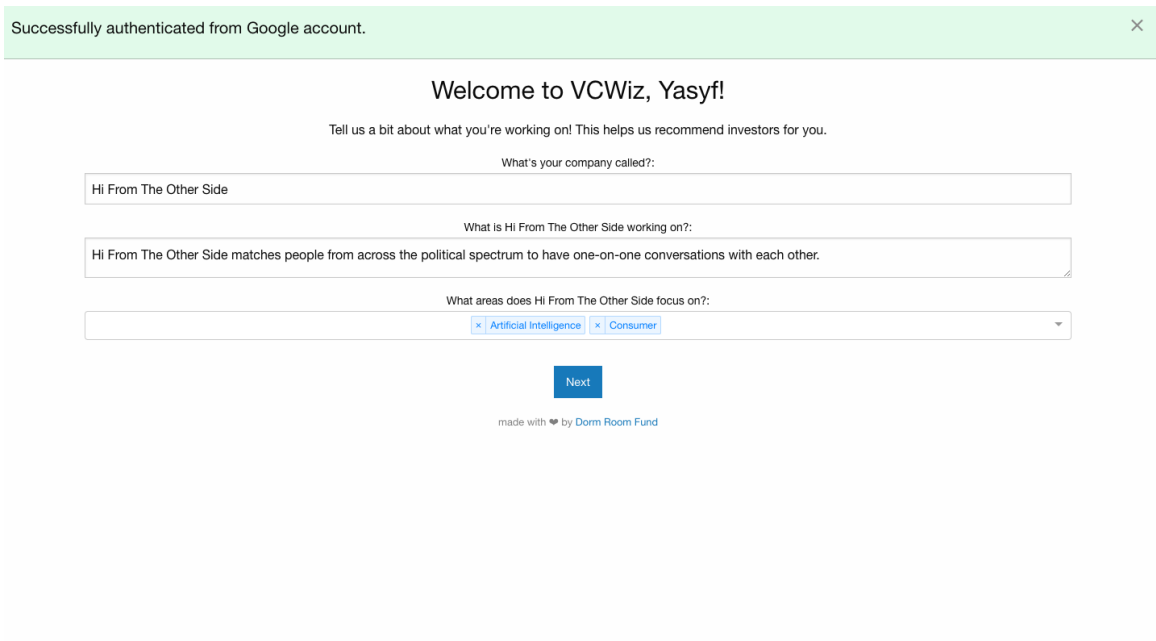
Successfully authenticated from Google account.

×

Welcome to VCWiz, Yasyf!

Tell us a bit about what you're working on! This helps us recommend investors for you.

What's your company called?:

Hi From The Other Side

What is Hi From The Other Side working on?:

Hi From The Other Side matches people from across the political spectrum to have one-on-one conversations with each other.

What areas does Hi From The Other Side focus on?:

× Artificial Intelligence × Consumer

Next

made with ❤ by Dorm Room Fund